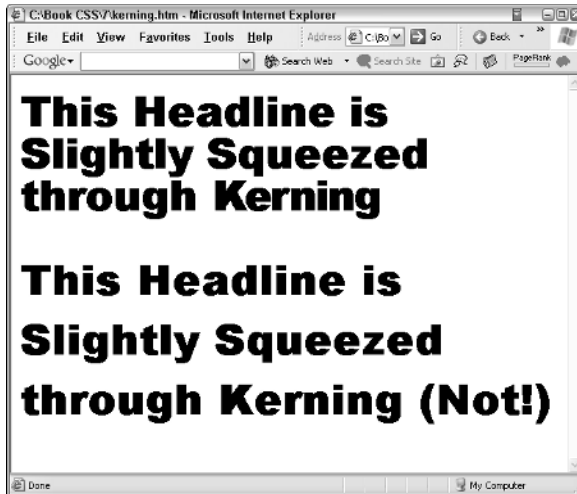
C:\Book CSSV\kerning.htm - Microsoft Internet Explorer

File Edit View Favorites Tools Help Address C:\Bo Go Back

Google Search Web Search Site PageRank

This Headline is Slightly Squeezed through Kerning

This Headline is Slightly Squeezed through Kerning (Not!)

Done My Computer